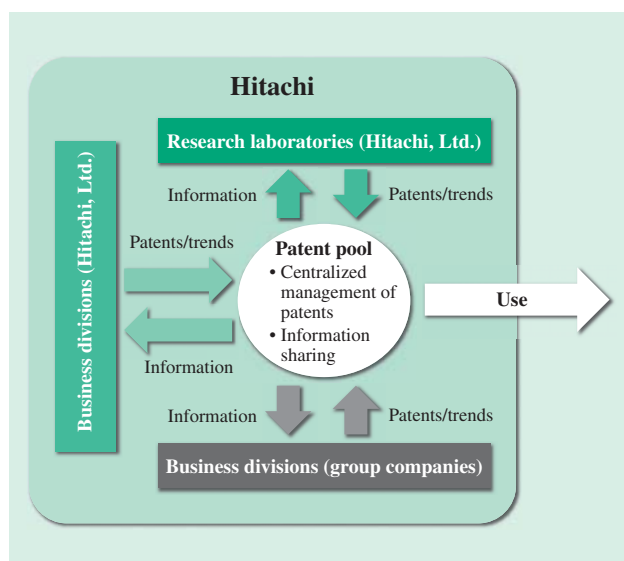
Hitachi

Research laboratories (Hitachi, Ltd.)

Information

Patents/trends

Business divisions (Hitachi, Ltd.)

Patents/trends

Patent pool
• Centralized management of patents
• Information sharing

Use

Information

Information

Patents/trends

Business divisions (group companies)